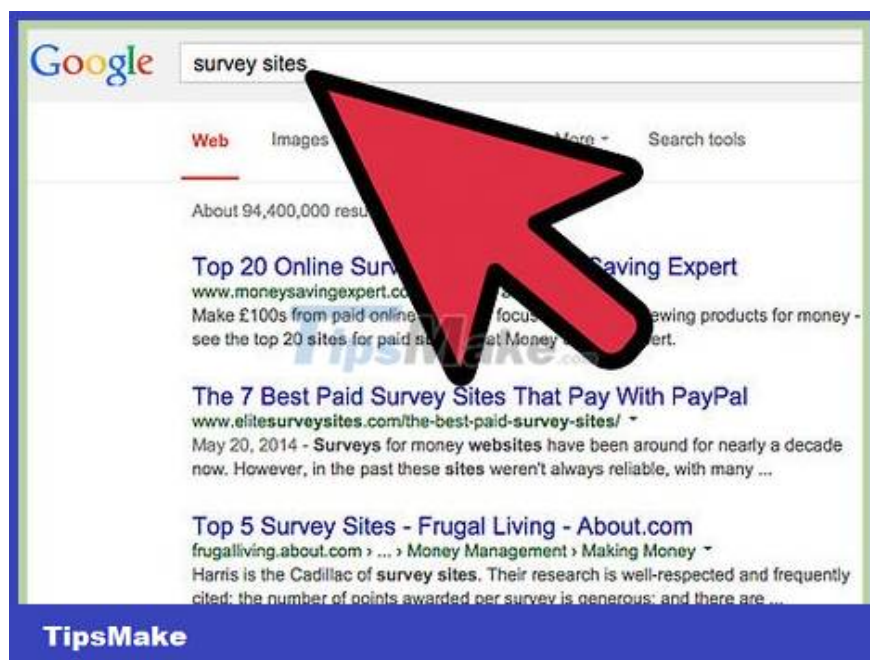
Google survey sites

Web Images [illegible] More Search tools

About 94,400,000 resu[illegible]

Top 20 Online Surv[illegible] Saving Expert
www.moneysavingexpert.co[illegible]
Make £100s from paid online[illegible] focus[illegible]ewing products for money - see the top 20 sites for paid s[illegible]at Money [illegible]ert.

TipsMake

The 7 Best Paid Survey Sites That Pay With PayPal
www.elitesurveysites.com/the-best-paid-survey-sites/
May 20, 2014 - Surveys for money websites have been around for nearly a decade now. However, in the past these sites weren't always reliable, with many ...

Top 5 Survey Sites - Frugal Living - About.com
frugalliving.about.com › ... › Money Management › Making Money
Harris is the Cadillac of survey sites. Their research is well-respected and frequently cited; the number of points awarded per survey is generous; and there are ...

TipsMake